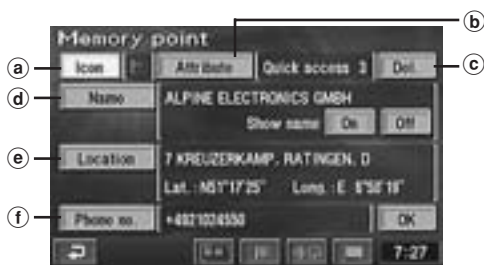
Memory point

ⓐ Icon

Attribute ⓑ

Quick access 3

Del. ⓒ

ⓓ Name

ALPINE ELECTRONICS GMBH

Show name On Off

ⓔ Location

7 KREUZERKAMP, RATINGEN, D

Lat. : N51°17'25"  Long. : E 6°50'18"

ⓕ Phone no.

+4921024550

OK

7:27